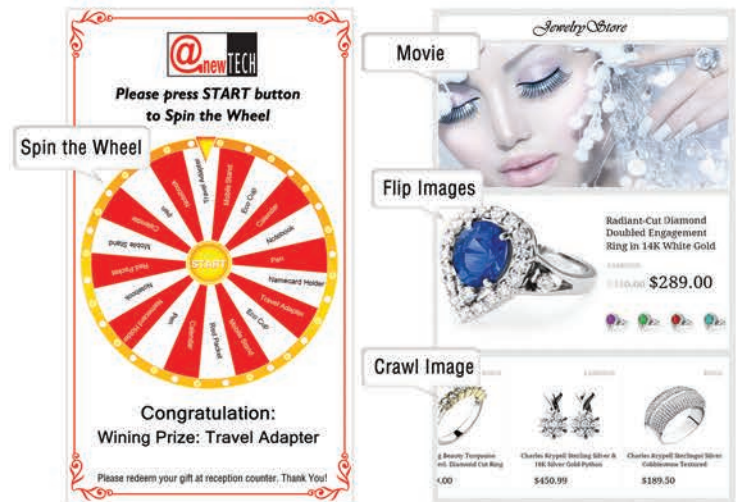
@newTECH

Please press START button to Spin the Wheel

Spin the Wheel

Travel Adapter
Mobile Stand
Eco Cup
Calendar
Notebook
Pen
Namecard Holder
Travel Adapter
Eco Cup
Mobile Stand
Red Packet
Calendar
Pen
Namecard Holder
Notebook
Red Packet
Mobile Stand
Calendar
Pen
Umbrella

START

Congratulation:
Wining Prize: Travel Adapter

Please redeem your gift at reception counter. Thank You!

Jewelry Store

Movie

Flip Images

Radiant-Cut Diamond Doubled Engagement Ring in 14K White Gold

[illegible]
$289.00

Crawl Image

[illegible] Beauty Turquoise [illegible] Diamond Cut Ring

Charles Krypell Sterling Silver & 18K Silver Gold Python
$459.99

Charles Krypell Sterling Silver Cobblestone Textured
$69.00